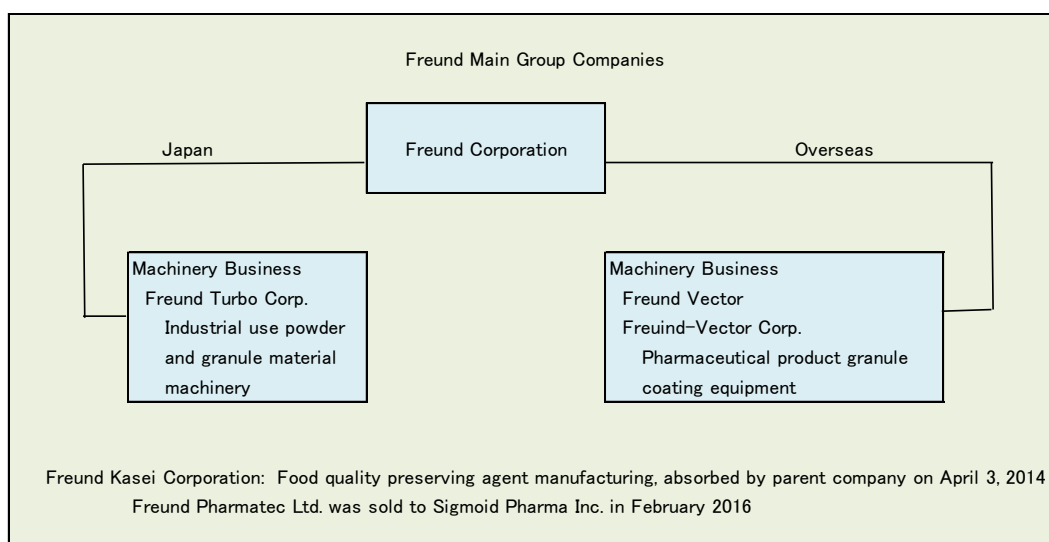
Freund Main Group Companies

Japan

Freund Corporation

Overseas

Machinery Business
Freund Turbo Corp.
Industrial use powder and granule material machinery

Machinery Business
Freund Vector
Freuind-Vector Corp.
Pharmaceutical product granule coating equipment

Freund Kasei Corporation: Food quality preserving agent manufacturing, absorbed by parent company on April 3, 2014
Freund Pharmatec Ltd. was sold to Sigmoid Pharma Inc. in February 2016